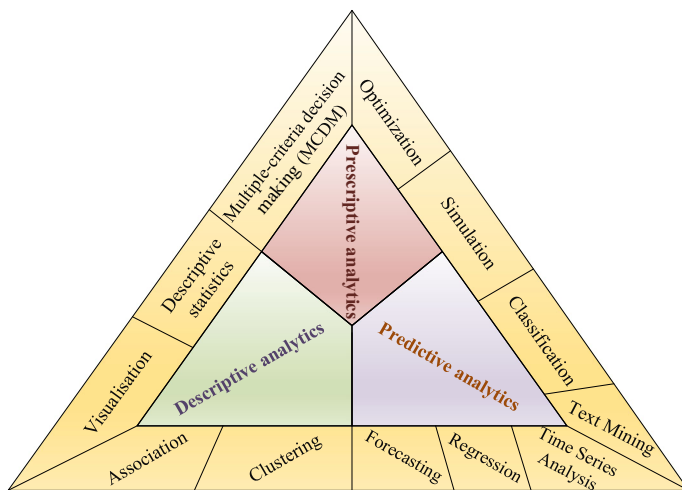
Prescriptive analytics

Descriptive analytics

Predictive analytics

Multiple-criteria decision making (MCDM)

Optimization

Simulation

Classification

Text Mining

Time Series Analysis

Regression

Forecasting

Clustering

Association

Visualisation

Descriptive statistics